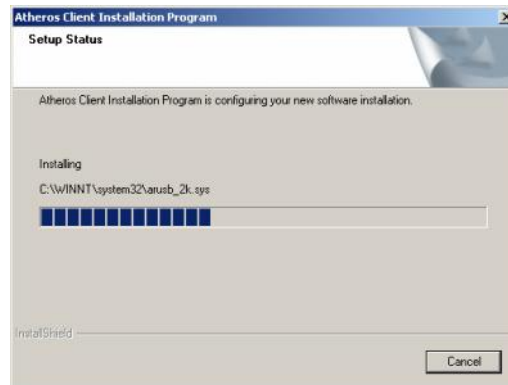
Atheros Client Installation Program

Setup Status

Atheros Client Installation Program is configuring your new software installation.

Installing

C:\WINNT\system32\arusb_2k.sys

InstallShield

Cancel